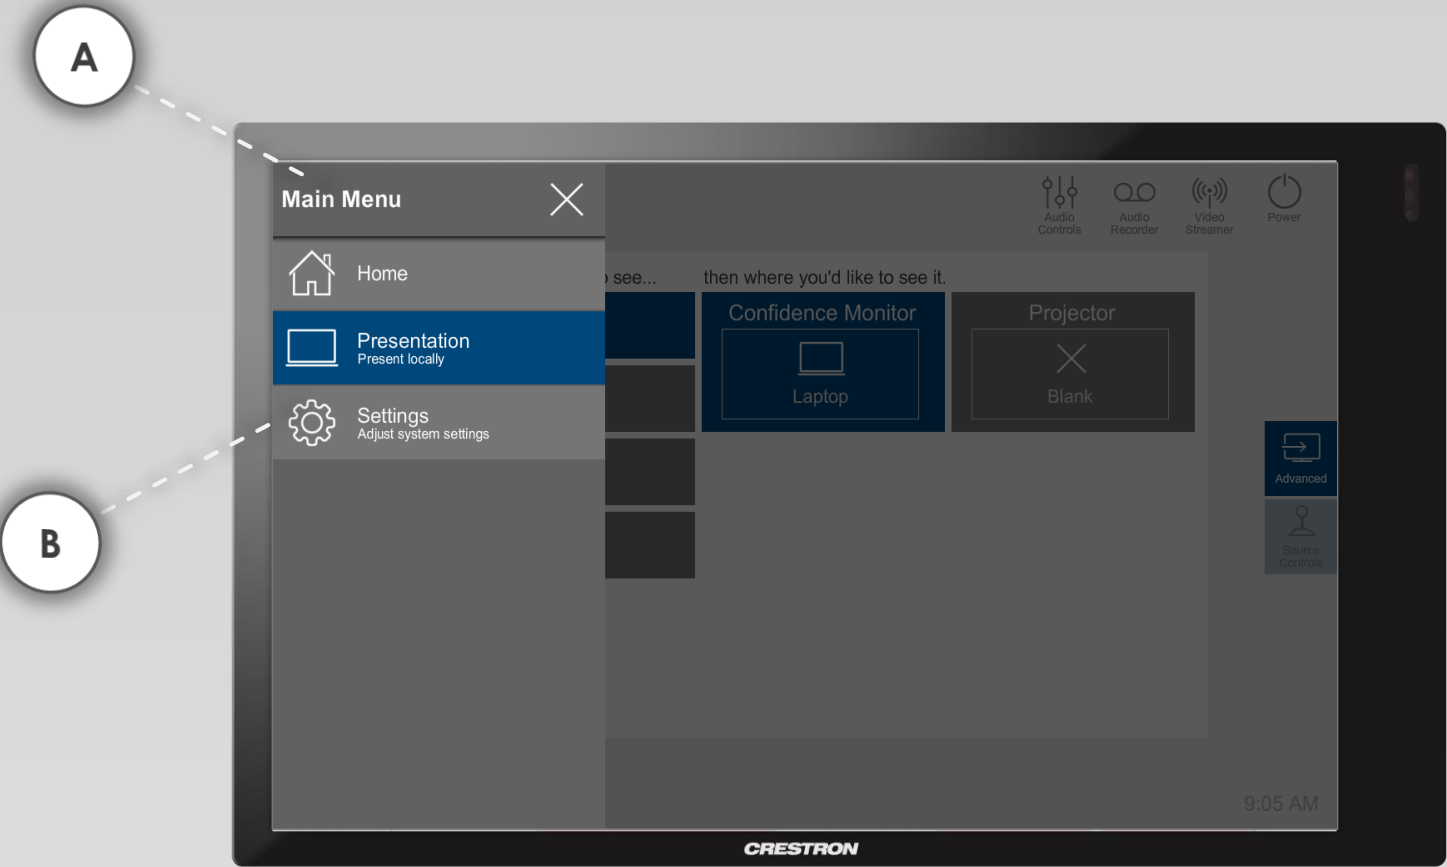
A

B

Main Menu

Home

Presentation
Present locally

Settings
Adjust system settings

Audio Controls

Audio Recorder

Video Streamer

Power

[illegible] see...

then where you'd like to see it.

Confidence Monitor

Laptop

Projector

Blank

Advanced

Source Controls

9:05 AM

CRESTRON